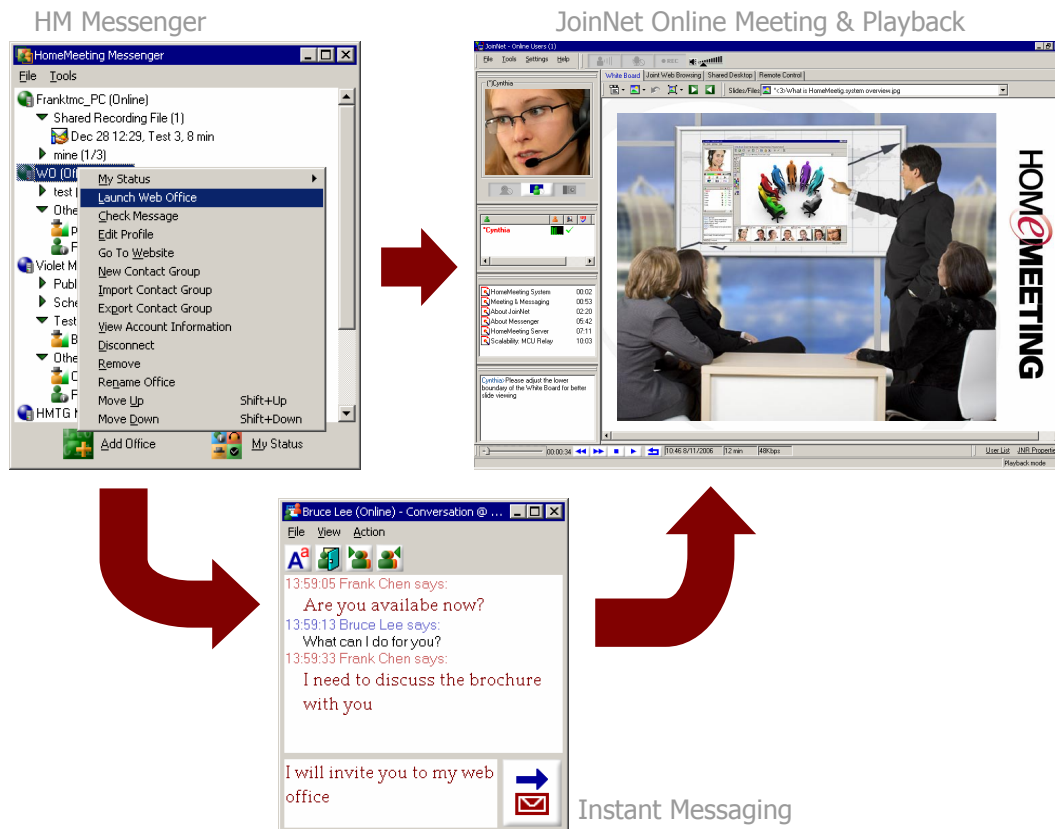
HM Messenger

HomeMeeting Messenger

File Tools

Franktmc_PC (Online)
Shared Recording File (1)
Dec 28 12:29, Test 3, 8 min
mine (1/3)
WO (Of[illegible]
test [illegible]
Othe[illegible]
P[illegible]
F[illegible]
Violet M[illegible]
Publ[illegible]
Sche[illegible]
Test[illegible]
B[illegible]
Othe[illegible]
C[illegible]
F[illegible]
HMTG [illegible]

My Status
Launch Web Office
Check Message
Edit Profile
Go To Website
New Contact Group
Import Contact Group
Export Contact Group
View Account Information
Disconnect
Remove
Rename Office
Move Up Shift+Up
Move Down Shift+Down

Add Office My Status

JoinNet Online Meeting & Playback

JoinNet - Online Users (1)

File Tools Settings Help

[Cynthia

White Board Joint Web Browsing Shared Desktop Remote Control

Slides/Files "<3>What is HomeMeetig system overview.jpg

*Cynthia

HomeMeeting System 00:02
Meeting & Messaging 00:53
About JoinNet 02:20
About Messenger 05:42
HomeMeeting Server 07:11
Scalability: MCU Relay 10:03

Cynthia: Please adjust the lower boundary of the White Board for better slide viewing.

00:00:34 10:46 8/11/2006 12 min 48Kbps User List JNR Properties Playback mode

HOMEMEETING

Bruce Lee (Online) - Conversation @ ...

File View Action

13:59:05 Frank Chen says:
Are you availabe now?
13:59:13 Bruce Lee says:
What can I do for you?
13:59:33 Frank Chen says:
I need to discuss the brochure with you

I will invite you to my web office

Instant Messaging